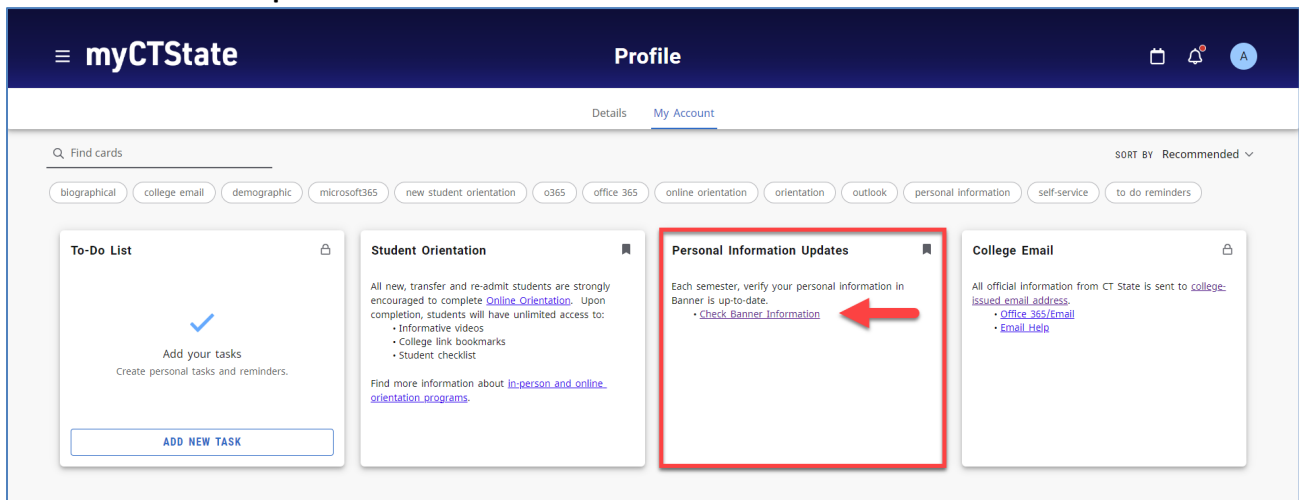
myCTState

Profile

A

Details My Account

Find cards

SORT BY Recommended

biographical college email demographic microsoft365 new student orientation o365 office 365 online orientation orientation outlook personal information self-service to do reminders

To-Do List

Add your tasks
Create personal tasks and reminders.

ADD NEW TASK

Student Orientation

All new, transfer and re-admit students are strongly encouraged to complete Online Orientation. Upon completion, students will have unlimited access to:
• Informative videos
• College link bookmarks
• Student checklist

Find more information about in-person and online orientation programs.

Personal Information Updates

Each semester, verify your personal information in Banner is up-to-date.
• Check Banner Information

College Email

All official information from CT State is sent to college-issued email address.
• Office 365/Email
• Email Help